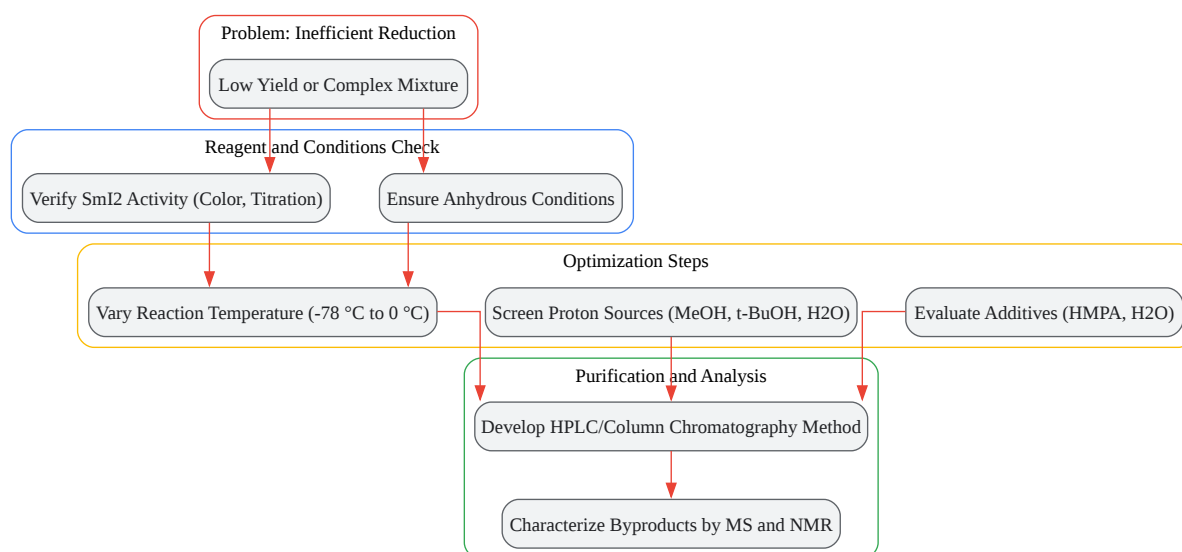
Problem: Inefficient Reduction

Low Yield or Complex Mixture

Reagent and Conditions Check

Verify SmI2 Activity (Color, Titration)

Ensure Anhydrous Conditions

Optimization Steps

Vary Reaction Temperature (-78 °C to 0 °C)

Screen Proton Sources (MeOH, t-BuOH, H2O)

Evaluate Additives (HMPA, H2O)

Purification and Analysis

Develop HPLC/Column Chromatography Method

Characterize Byproducts by MS and NMR